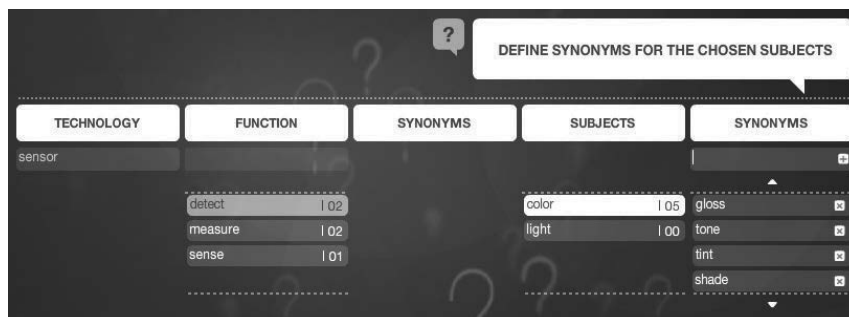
?

DEFINE SYNONYMS FOR THE CHOSEN SUBJECTS

| TECHNOLOGY | FUNCTION | SYNONYMS | SUBJECTS | SYNONYMS |
|---|---|---|---|---|
| sensor | | | | |
| | detect \| 02 | | color \| 05 | gloss |
| | measure \| 02 | | light \| 00 | tone |
| | sense \| 01 | | | tint |
| | | | | shade |